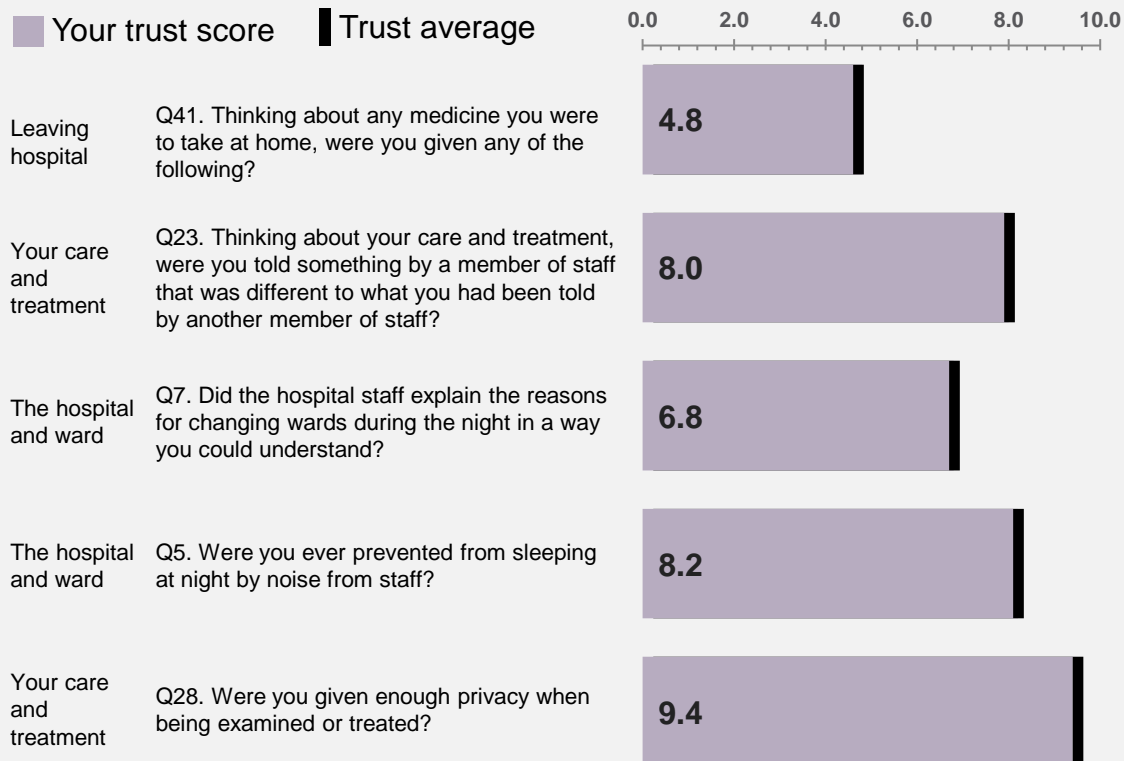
Your trust score Trust average

0.0 2.0 4.0 6.0 8.0 10.0

Leaving hospital

Q41. Thinking about any medicine you were to take at home, were you given any of the following?

4.8

Your care and treatment

Q23. Thinking about your care and treatment, were you told something by a member of staff that was different to what you had been told by another member of staff?

8.0

The hospital and ward

Q7. Did the hospital staff explain the reasons for changing wards during the night in a way you could understand?

6.8

The hospital and ward

Q5. Were you ever prevented from sleeping at night by noise from staff?

8.2

Your care and treatment

Q28. Were you given enough privacy when being examined or treated?

9.4